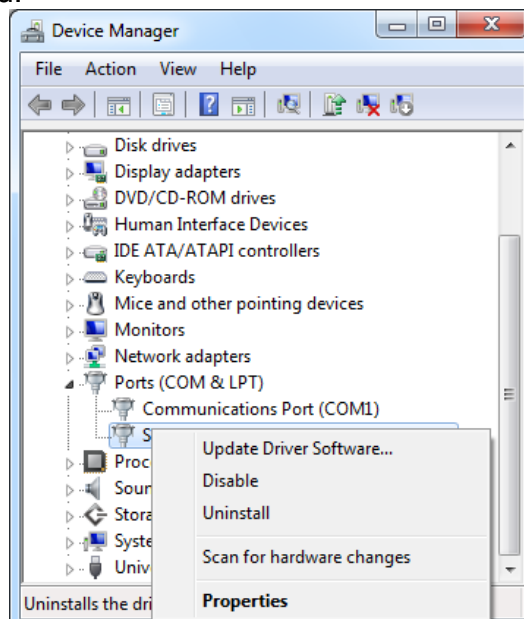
Device Manager

File Action View Help

Disk drives
Display adapters
DVD/CD-ROM drives
Human Interface Devices
IDE ATA/ATAPI controllers
Keyboards
Mice and other pointing devices
Monitors
Network adapters
Ports (COM & LPT)
Communications Port (COM1)
S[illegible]
Proc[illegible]
Soun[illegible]
Stora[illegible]
Syste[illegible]
Univ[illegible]

Update Driver Software...
Disable
Uninstall
Scan for hardware changes
Properties

Uninstalls the dri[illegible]